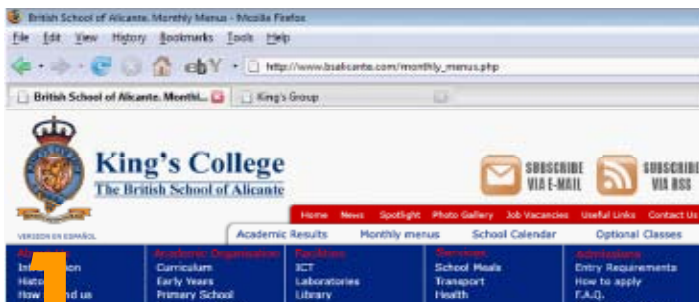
British School of Alicante. Monthly Menus - Mozilla Firefox
File Edit View History Bookmarks Tools Help
http://www.bsalicante.com/monthly_menus.php
British School of Alicante. Monthl...
King's Group

King's College
The British School of Alicante
SUBSCRIBE VIA E-MAIL
SUBSCRIBE VIA RSS
VERSION EN ESPAÑOL
Home News Spotlight Photo Gallery Job Vacancies Useful Links Contact Us
Academic Results Monthly menus School Calendar Optional Classes
Ab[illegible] Academic Organisation Facilities Services Admissions
Intr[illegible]ion Curriculum ICT School Meals Entry Requirements
Hist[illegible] Early Years Laboratories Transport How to apply
How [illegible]nd us Primary School Library Health F.A.Q.